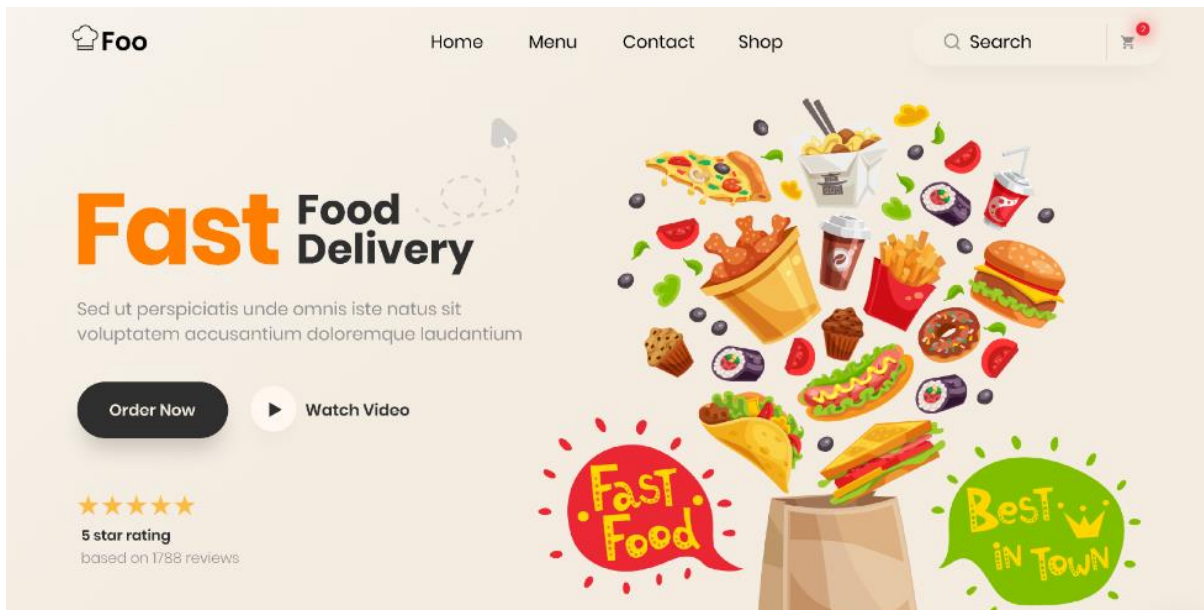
Foo

Home Menu Contact Shop

Search

2

Fast Food Delivery

Sed ut perspiciatis unde omnis iste natus sit voluptatem accusantium doloremque laudantium

Order Now

Watch Video

★★★★★

5 star rating

based on 1788 reviews

Fast Food

Best in Town